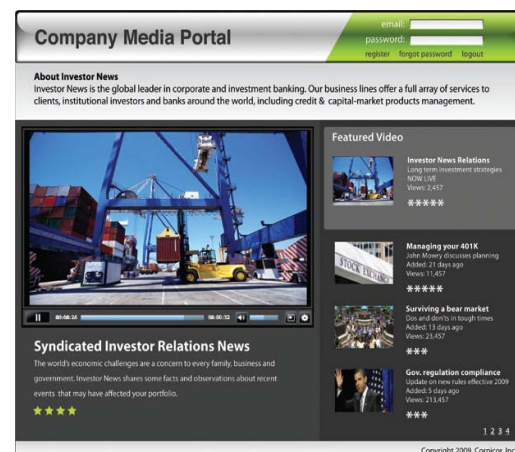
Company Media Portal

email:
password:
register forgot password logout

About Investor News
Investor News is the global leader in corporate and investment banking. Our business lines offer a full array of services to clients, institutional investors and banks around the world, including credit & capital-market products management.

00:08:24 00:00:12

Syndicated Investor Relations News
The world's economic challenges are a concern to every family, business and government. Investor News shares some facts and observations about recent events that may have affected your portfolio.
★★★★

Featured Video

Investor News Relations
Long term investment strategies
NOW LIVE
Views: 2,457
★★★★★

Managing your 401K
John Mowry discusses planning
Added: 21 days ago
Views: 11,457
★★★★★

Surviving a bear market
Dos and don'ts in tough times
Added: 13 days ago
Views: 23,457
★★★

Gov. regulation compliance
Update on new rules effective 2009
Added: 5 days ago
Views: 213,457
★★★

1 2 3 4

Copyright 2009 Cornicor Inc